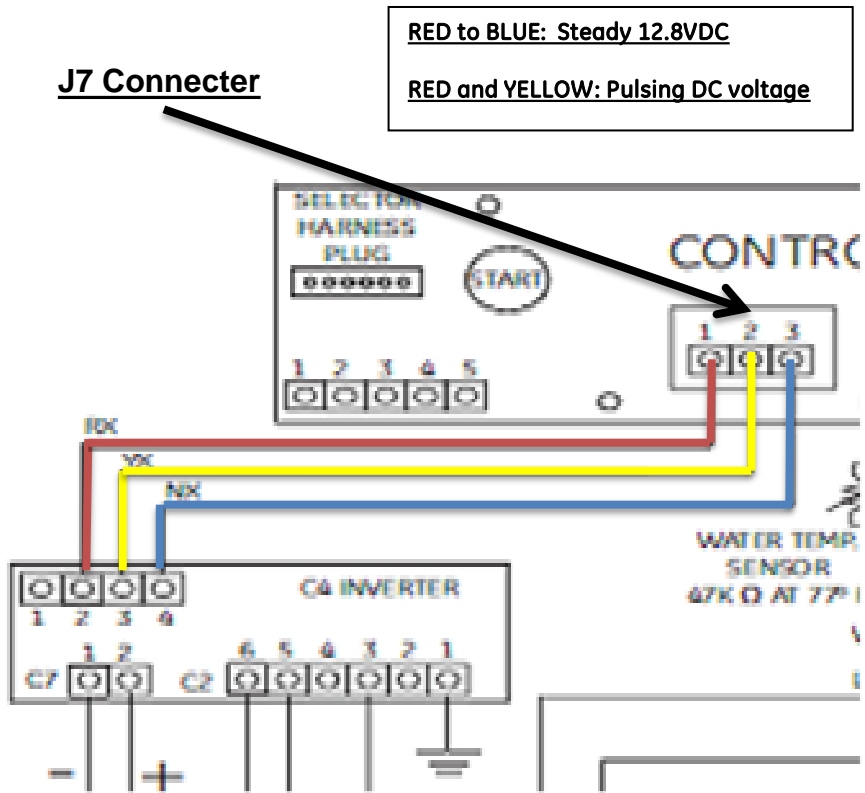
RED to BLUE: Steady 12.8VDC

RED and YELLOW: Pulsing DC voltage

J7 Connecter

SELECTOR HARNESS PLUG

START

CONTRO

1 2 3

1 2 3 4 5

RX

YX

NX

WATER TEMP SENSOR 67K Ω AT 77°

C4 INVERTER

1 2 3 4

C7 1 2

C2 6 5 4 3 2 1

−

+